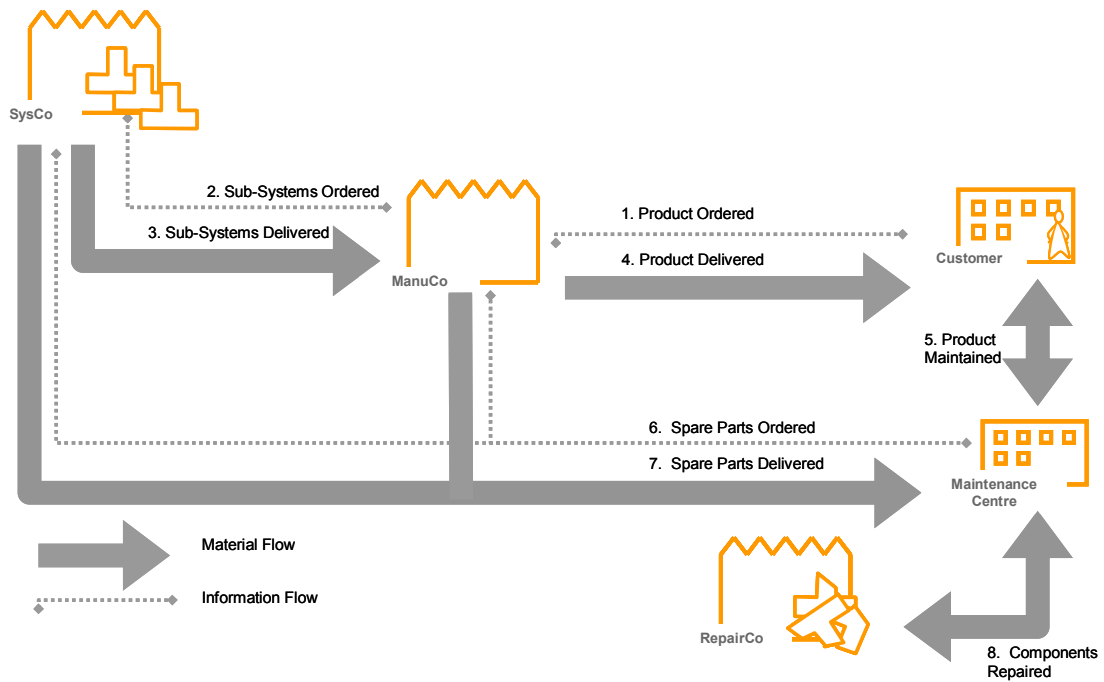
SysCo

2. Sub-Systems Ordered

3. Sub-Systems Delivered

ManuCo

1. Product Ordered

4. Product Delivered

Customer

5. Product Maintained

6. Spare Parts Ordered

7. Spare Parts Delivered

Maintenance Centre

Material Flow

Information Flow

RepairCo

8. Components Repaired